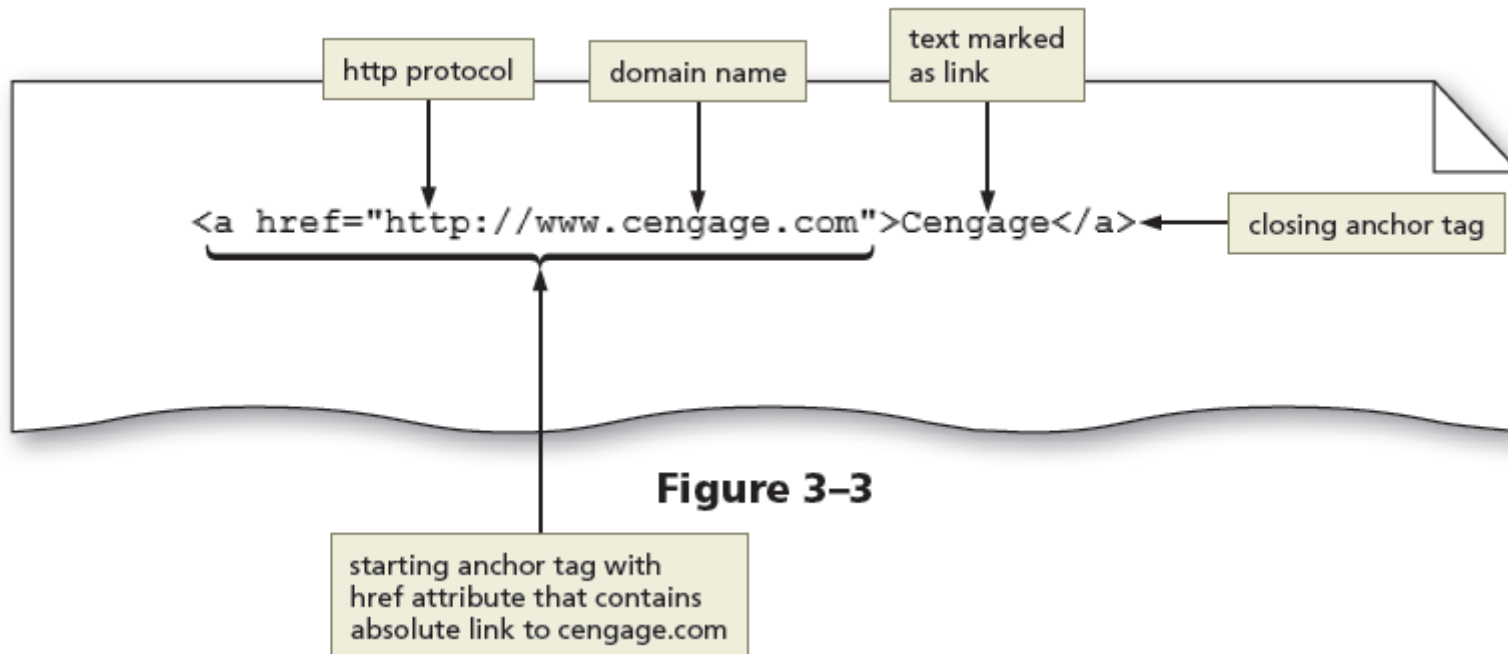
http protocol

domain name

text marked as link

<a href="http://www.cengage.com">Cengage</a>

closing anchor tag

Figure 3–3

starting anchor tag with href attribute that contains absolute link to cengage.com